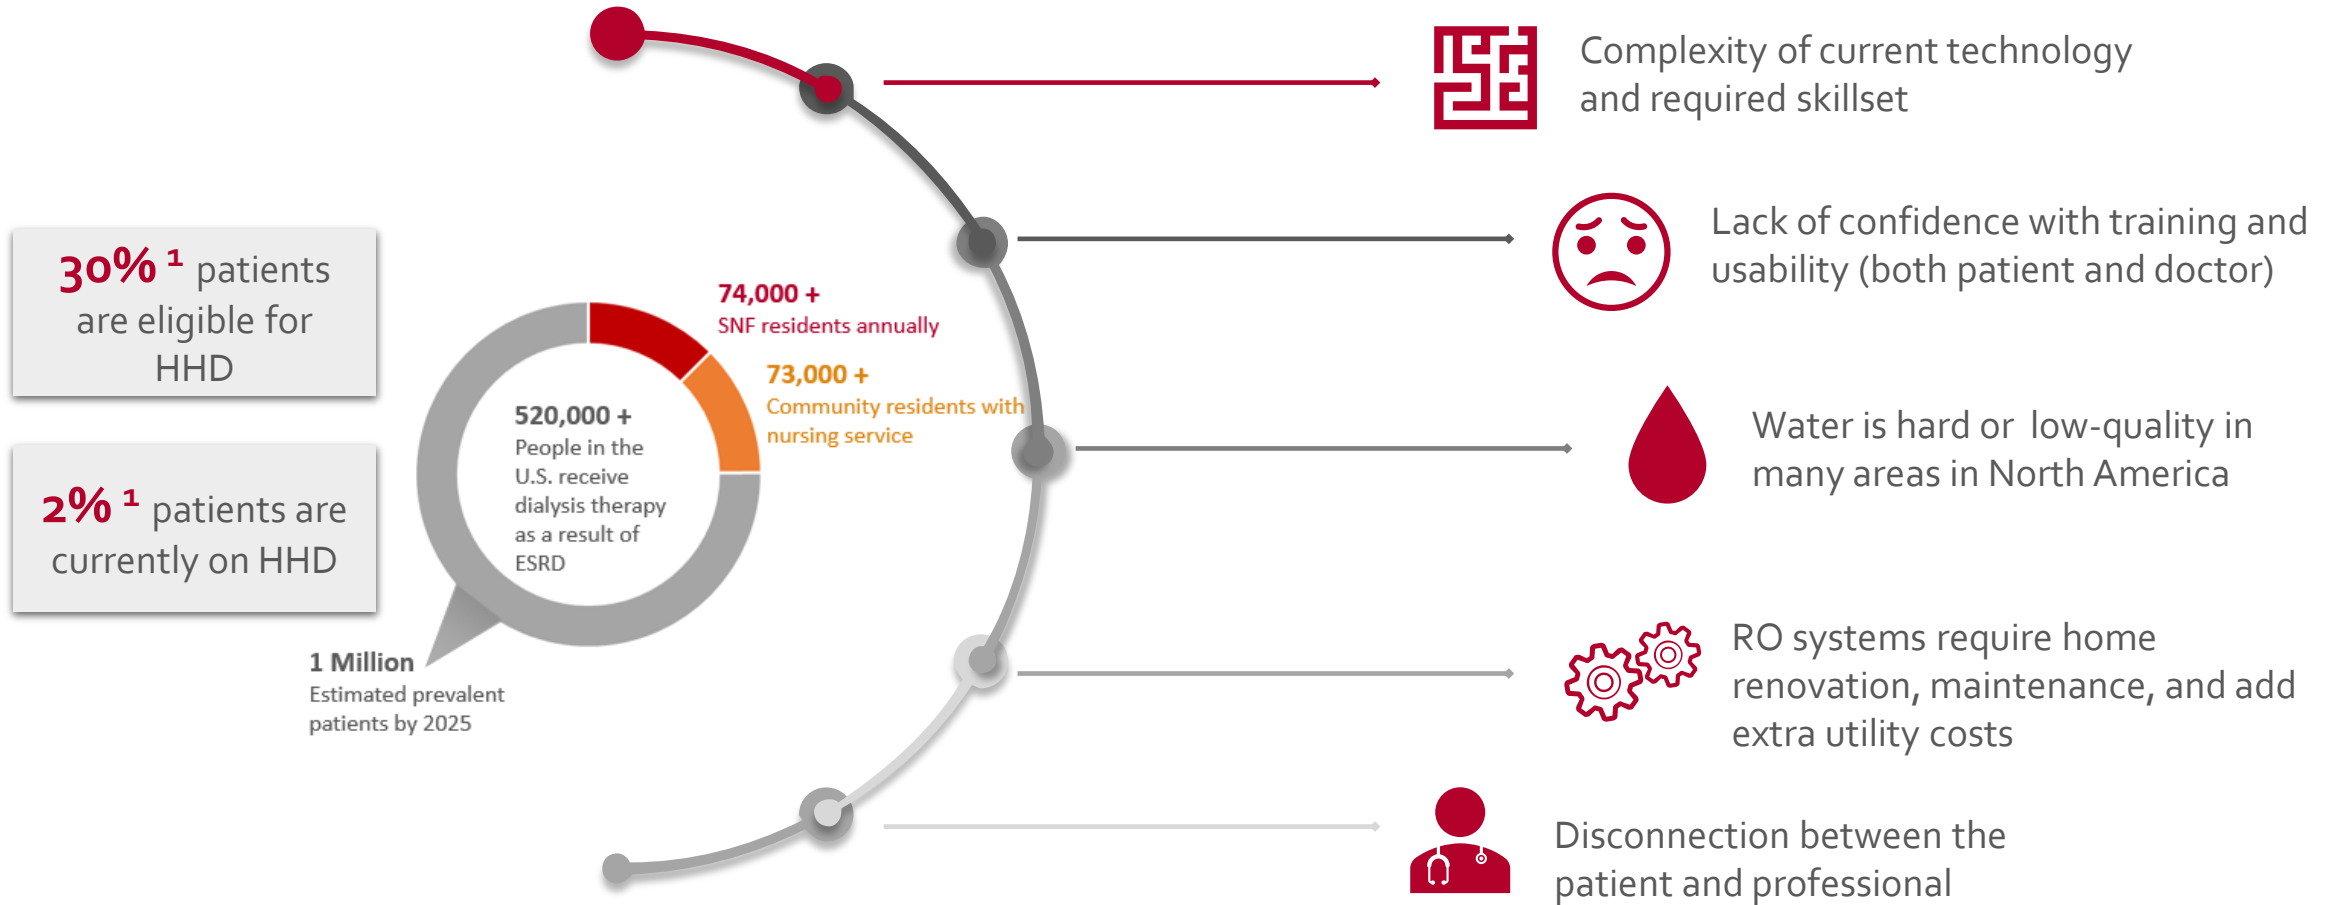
$30\%^{1}$ patients are eligible for HHD

$2\%^{1}$ patients are currently on HHD

74,000 +
SNF residents annually

73,000 +
Community residents with nursing service

520,000 +
People in the U.S. receive dialysis therapy as a result of ESRD

1 Million
Estimated prevalent patients by 2025

Complexity of current technology and required skillset

Lack of confidence with training and usability (both patient and doctor)

Water is hard or low-quality in many areas in North America

RO systems require home renovation, maintenance, and add extra utility costs

Disconnection between the patient and professional